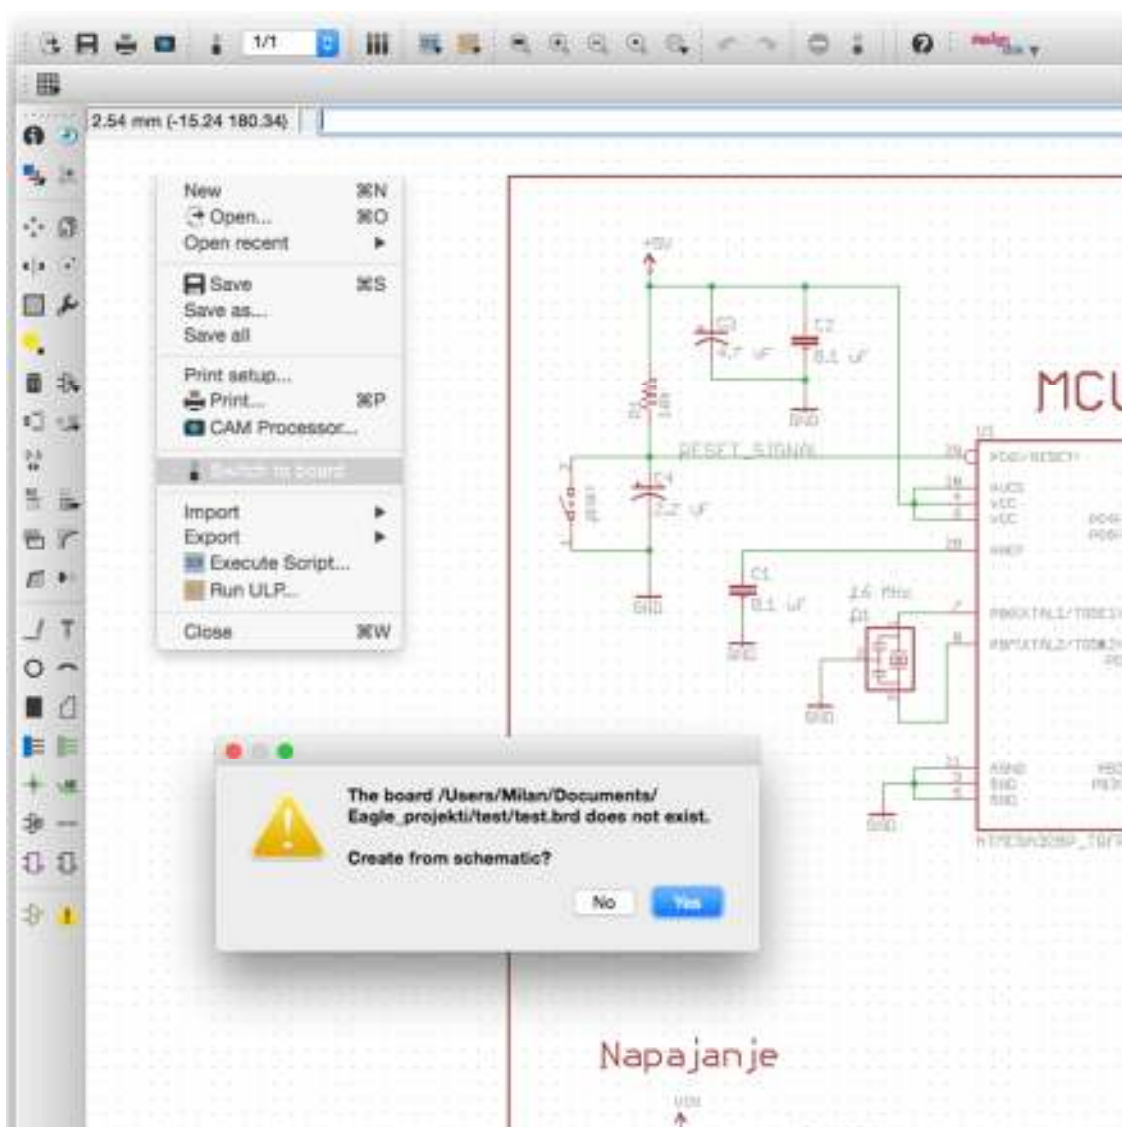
1/1

2.54 mm (-15.24 180.34)

New ⌘N
Open... ⌘O
Open recent
Save ⌘S
Save as...
Save all
Print setup...
Print... ⌘P
CAM Processor...
Switch to board
Import
Export
Execute Script...
Run ULP...
Close ⌘W

+5V
C3
4.7 uF
C2
0.1 uF
GND
R1
RESET_SIGNAL
C4
2.2 uF
GND
C1
0.1 uF
GND
16 MHz
Q1
GND
MCU
U1
PC6/RESET
AVCC
VCC
VCC
AREF
PB6/XTAL1/TOSC1
PB7/XTAL2/TOSC2
AGND
GND
GND
GND

The board /Users/Milan/Documents/Eagle_projekti/test/test.brd does not exist.

Create from schematic?

No
Yes

Napajanje